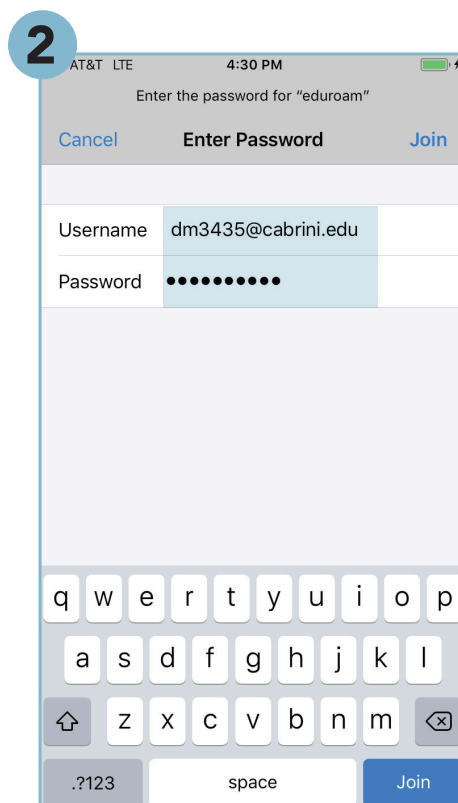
2

AT&T LTE 4:30 PM

Enter the password for "eduroam"

Cancel Enter Password Join

Username dm3435@cabrini.edu

Password ••••••••••

q w e r t y u i o p

a s d f g h j k l

z x c v b n m

.?123 space Join